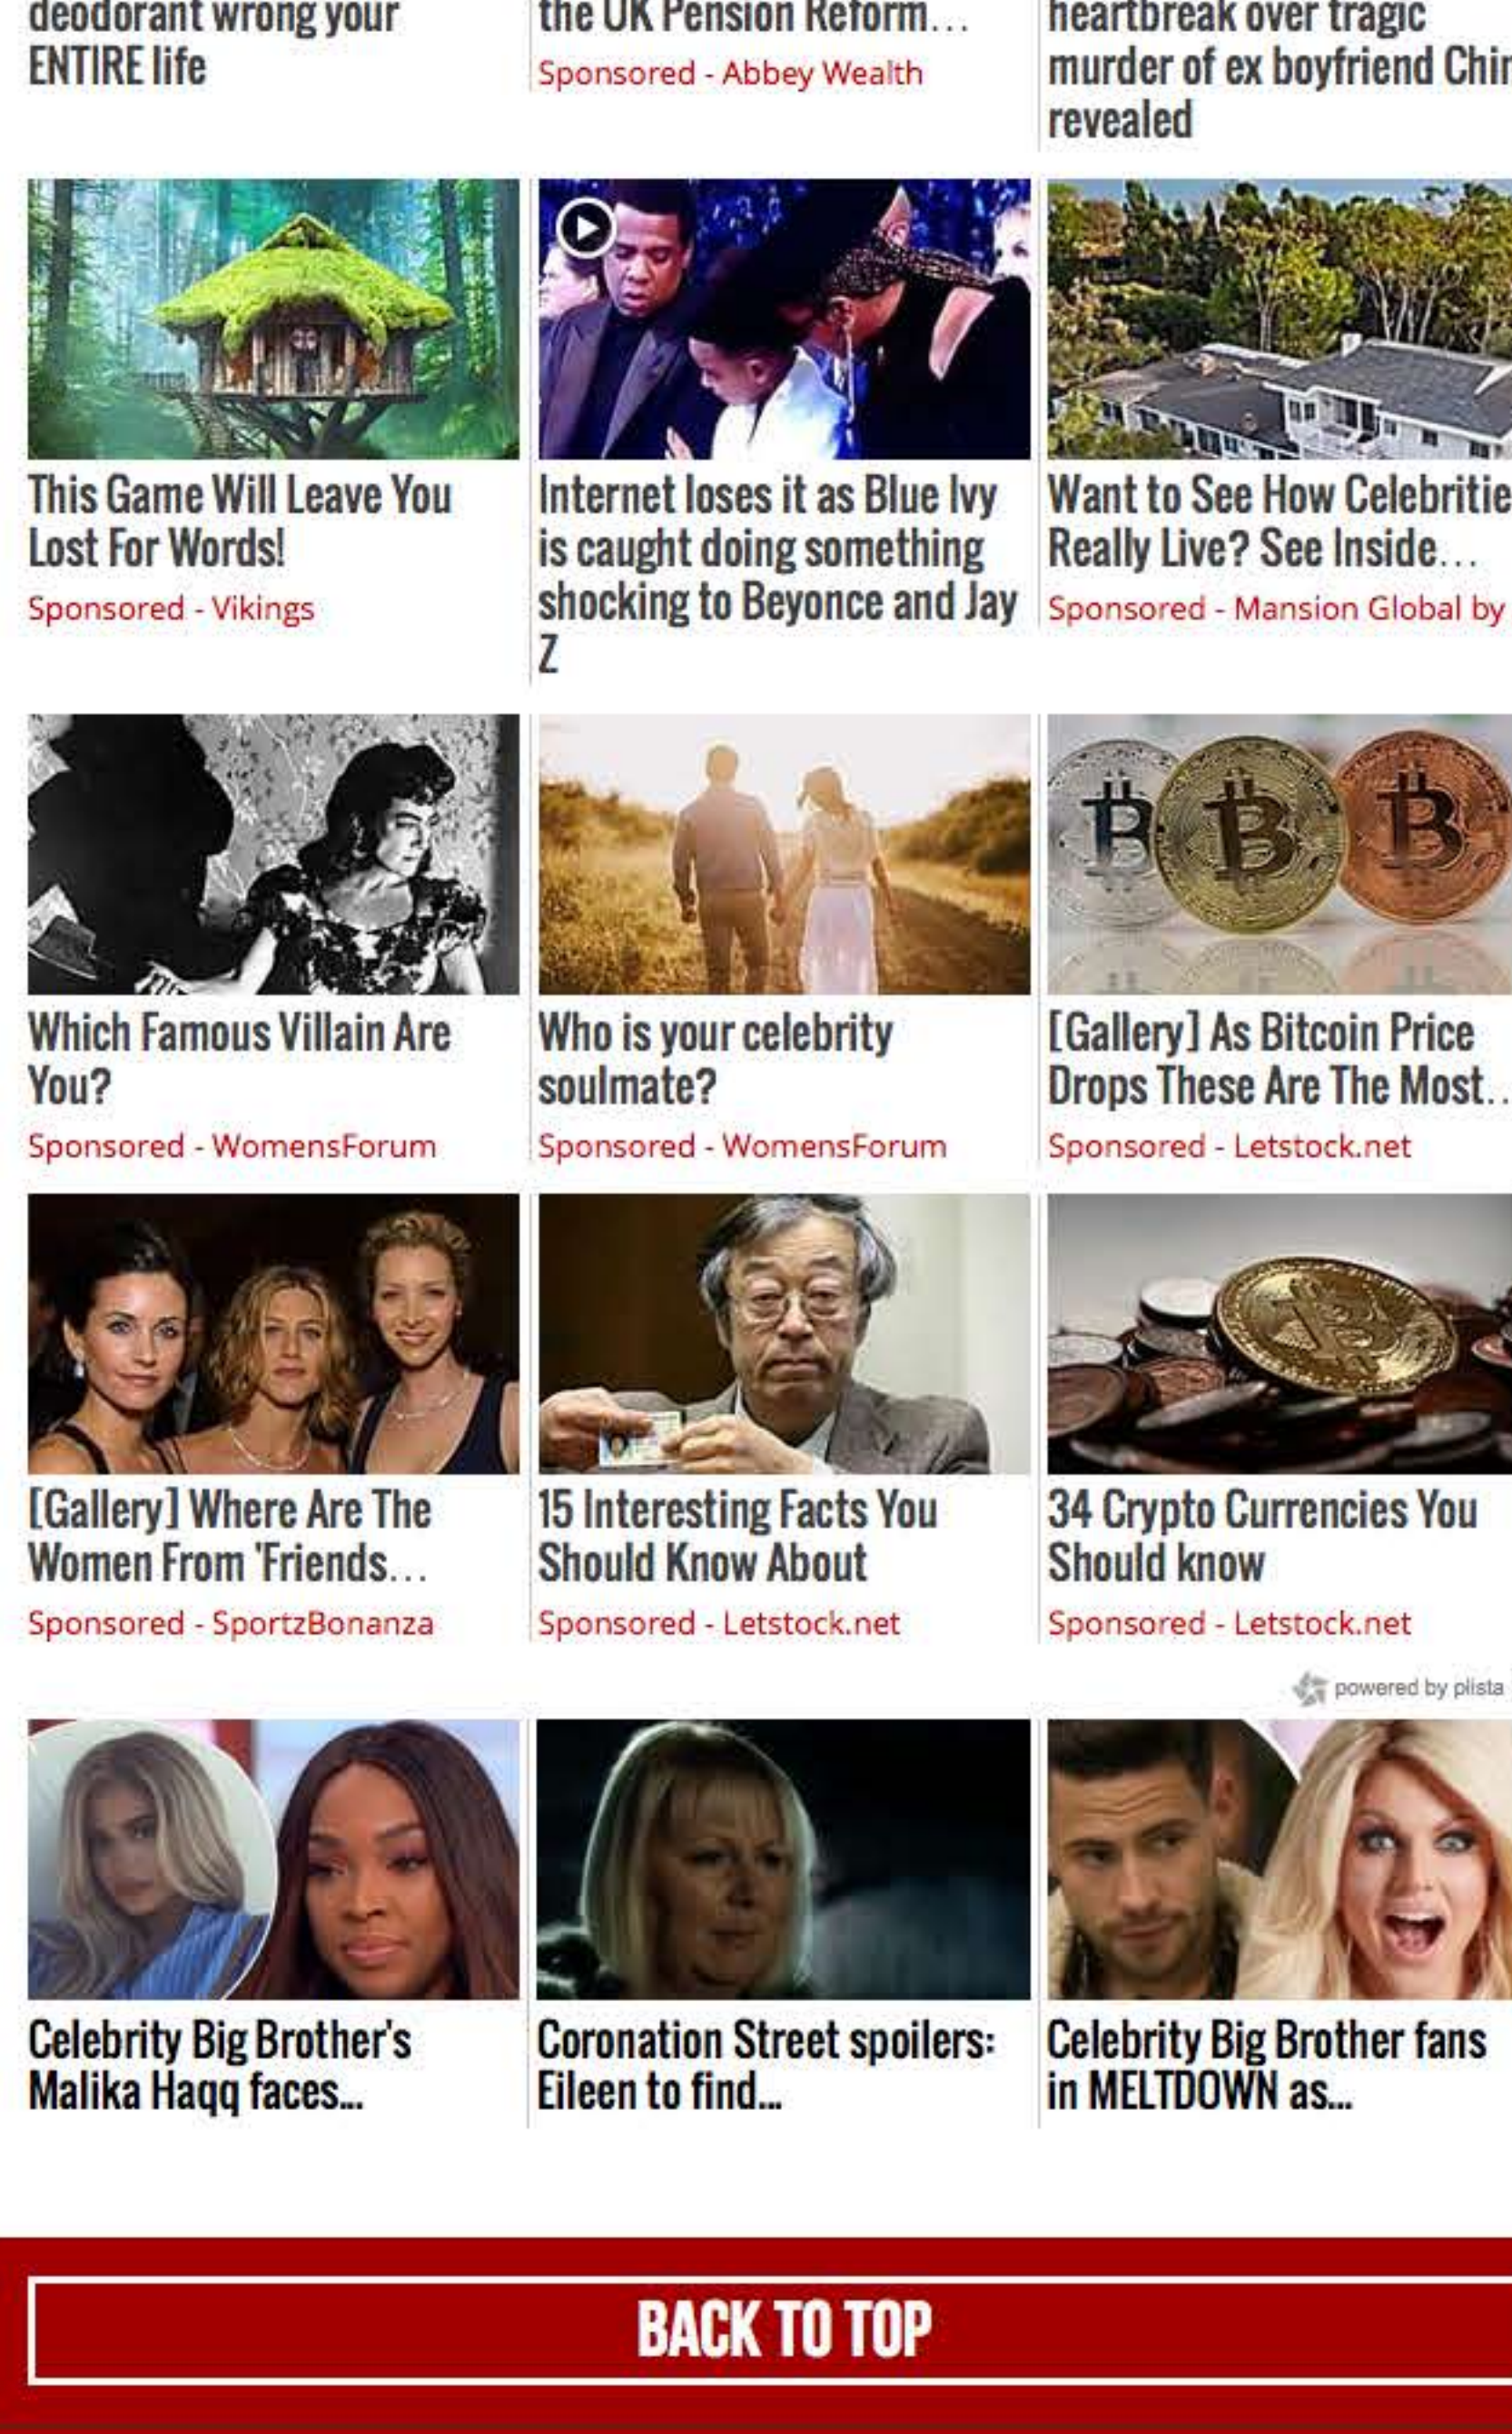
deodorant wrong your ENTIRE life

the UK Pension Reform...
Sponsored - Abbey Wealth

heartbreak over tragic murder of ex boyfriend Chi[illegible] revealed

This Game Will Leave You Lost For Words!
Sponsored - Vikings

Internet loses it as Blue Ivy is caught doing something shocking to Beyonce and Jay Z

Want to See How Celebriti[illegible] Really Live? See Inside...
Sponsored - Mansion Global by

Which Famous Villain Are You?
Sponsored - WomensForum

Who is your celebrity soulmate?
Sponsored - WomensForum

[Gallery] As Bitcoin Price Drops These Are The Most...
Sponsored - Letstock.net

[Gallery] Where Are The Women From 'Friends...
Sponsored - SportzBonanza

15 Interesting Facts You Should Know About
Sponsored - Letstock.net

34 Crypto Currencies You Should know
Sponsored - Letstock.net

powered by plista

Celebrity Big Brother's Malika Haqq faces...

Coronation Street spoilers: Eileen to find...

Celebrity Big Brother fans in MELTDOWN as...

BACK TO TOP